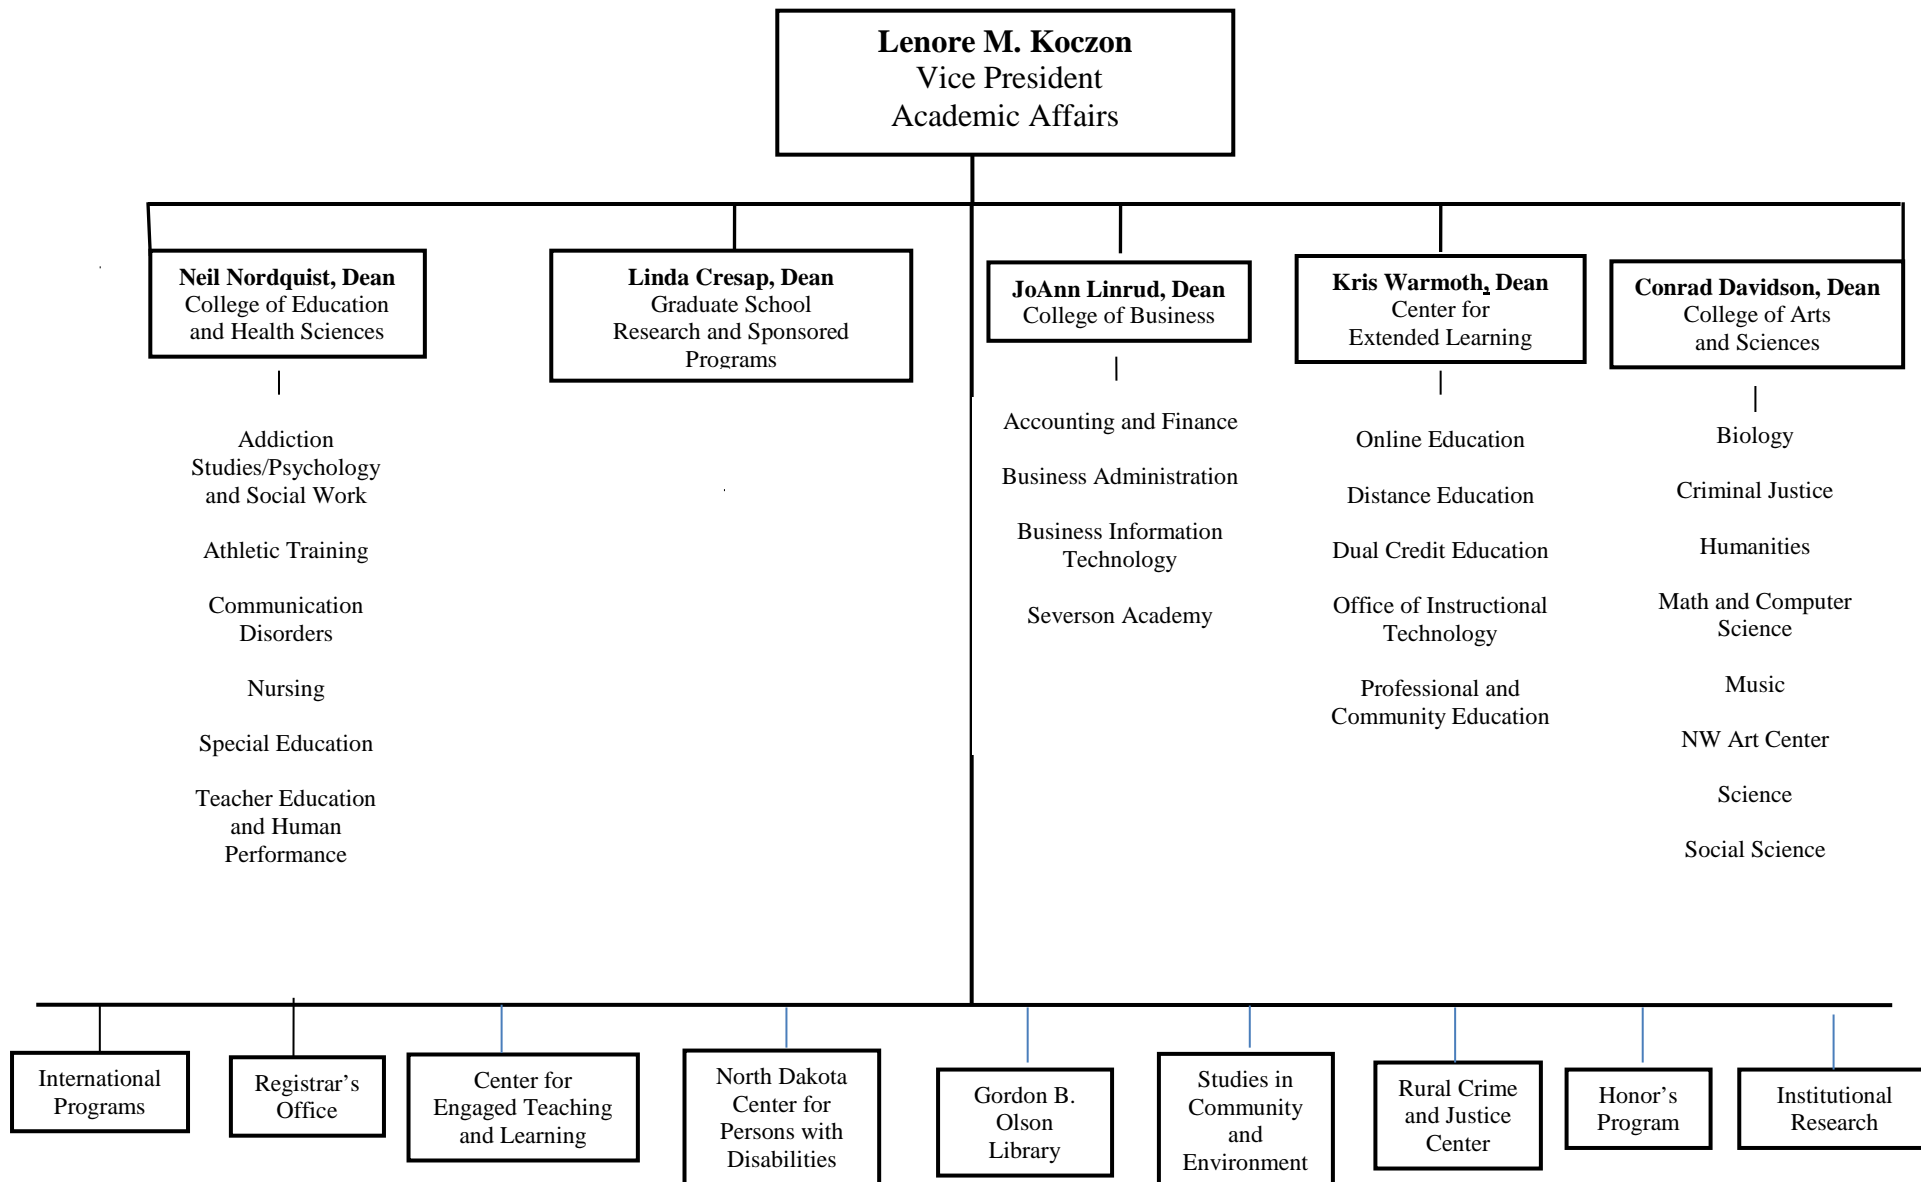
Lenore M. Koczon
Vice President
Academic Affairs

Neil Nordquist, Dean
College of Education and Health Sciences

Addiction Studies/Psychology and Social Work

Athletic Training

Communication Disorders

Nursing

Special Education

Teacher Education and Human Performance

Linda Cresap, Dean
Graduate School
Research and Sponsored Programs

JoAnn Linrud, Dean
College of Business

Accounting and Finance

Business Administration

Business Information Technology

Severson Academy

Kris Warmoth, Dean
Center for Extended Learning

Online Education

Distance Education

Dual Credit Education

Office of Instructional Technology

Professional and Community Education

Conrad Davidson, Dean
College of Arts and Sciences

Biology

Criminal Justice

Humanities

Math and Computer Science

Music

NW Art Center

Science

Social Science

International Programs

Registrar's Office

Center for Engaged Teaching and Learning

North Dakota Center for Persons with Disabilities

Gordon B. Olson Library

Studies in Community and Environment

Rural Crime and Justice Center

Honor's Program

Institutional Research